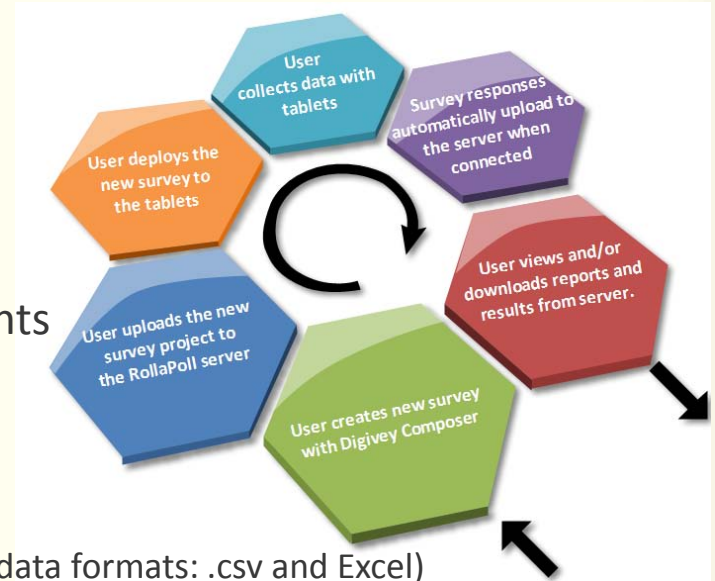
User collects data with tablets

Survey responses automatically upload to the server when connected

User deploys the new survey to the tablets

User views and/or downloads reports and results from server.

nts

User uploads the new survey project to the RollaPoll server

User creates new survey with Digivey Composer

data formats: .csv and Excel)